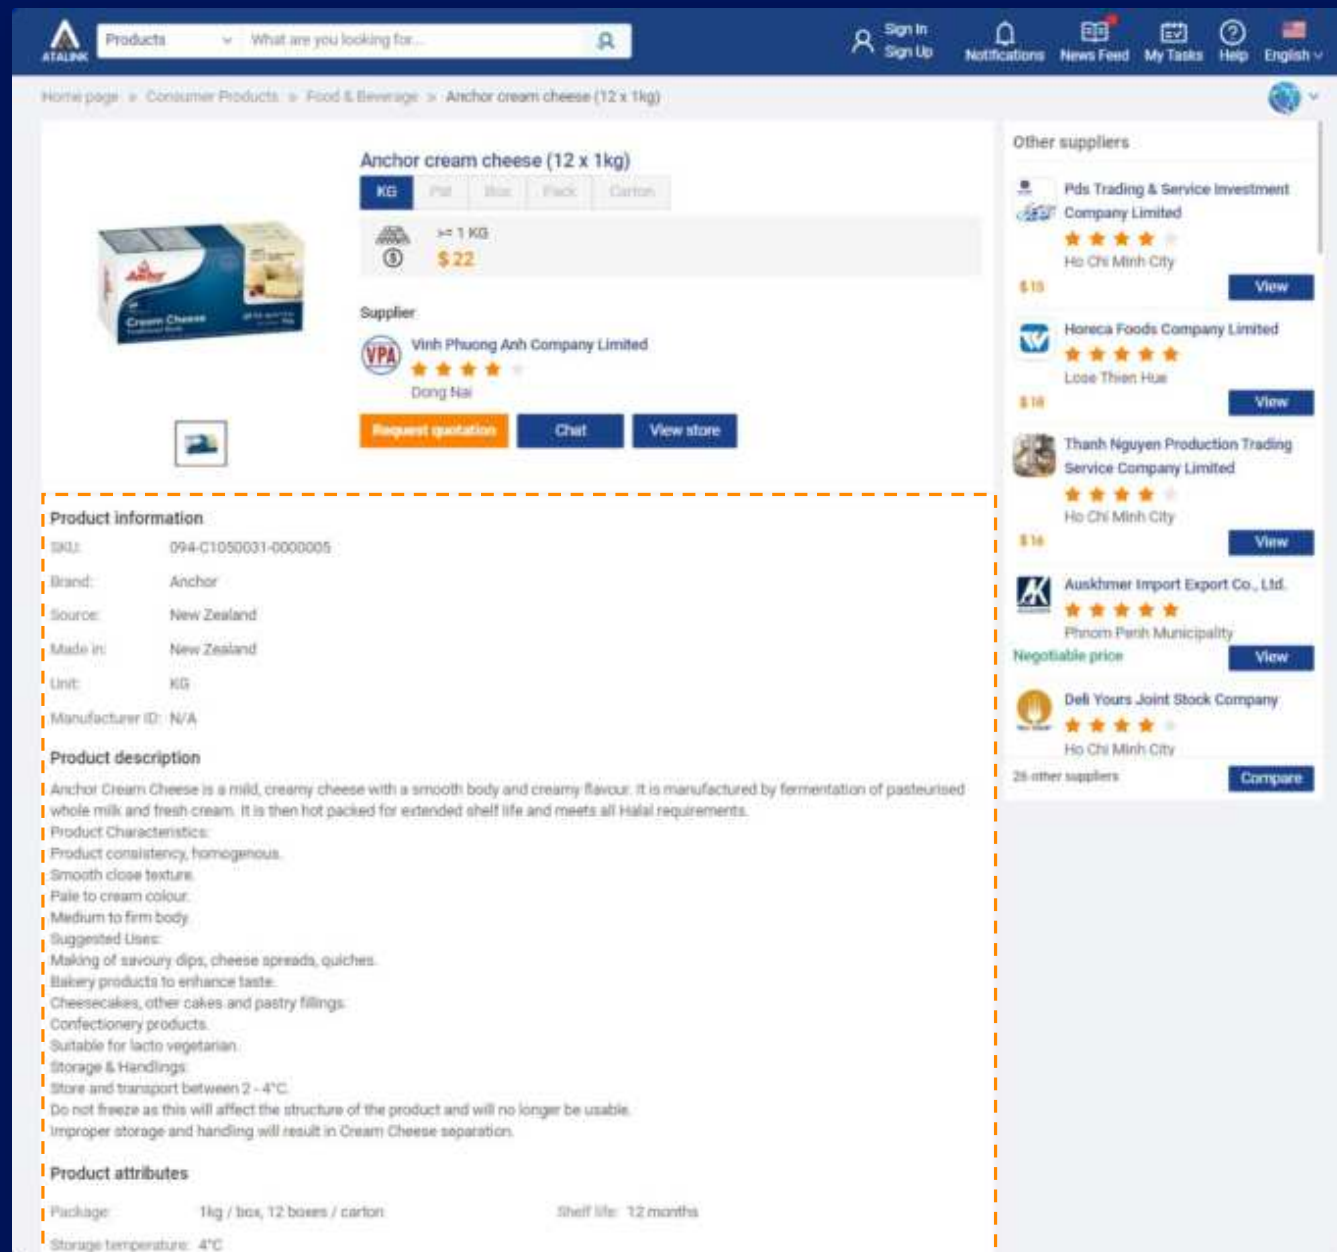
ATALINK
Products
What are you looking for...
Sign In
Sign Up
Notifications
News Feed
My Tasks
Help
English

Home page > Consumer Products > Food & Beverage > Anchor cream cheese (12 x 1kg)

Anchor cream cheese (12 x 1kg)
KG | Pail | Box | Pack | Carton
>= 1 KG
$ 22

Supplier
VPA
Vinh Phuong Anh Company Limited
Dong Nai
Request quotation
Chat
View store

Anchor
Cream Cheese

Product information
SKU: 094-C1050031-0000005
Brand: Anchor
Source: New Zealand
Made in: New Zealand
Unit: KG
Manufacturer ID: N/A

Product description
Anchor Cream Cheese is a mild, creamy cheese with a smooth body and creamy flavour. It is manufactured by fermentation of pasteurised whole milk and fresh cream. It is then hot packed for extended shelf life and meets all Halal requirements.
Product Characteristics:
Product consistency, homogenous.
Smooth close texture.
Pale to cream colour.
Medium to firm body.
Suggested Uses:
Making of savoury dips, cheese spreads, quiches.
Bakery products to enhance taste.
Cheesecakes, other cakes and pastry fillings.
Confectionery products.
Suitable for lacto vegetarian.
Storage & Handlings:
Store and transport between 2 - 4°C.
Do not freeze as this will affect the structure of the product and will no longer be usable.
Improper storage and handling will result in Cream Cheese separation.

Product attributes
Package: 1kg / box, 12 boxes / carton
Shelf life: 12 months
Storage temperature: 4°C

Other suppliers
Pds Trading & Service Investment Company Limited
Ho Chi Minh City
$ 15
View
Horeca Foods Company Limited
Loue Thien Hue
$ 18
View
Thanh Nguyen Production Trading Service Company Limited
Ho Chi Minh City
$ 16
View
Auskhmer Import Export Co., Ltd.
Phnom Penh Municipality
Negotiable price
View
Deli Yours Joint Stock Company
Ho Chi Minh City
26 other suppliers
Compare